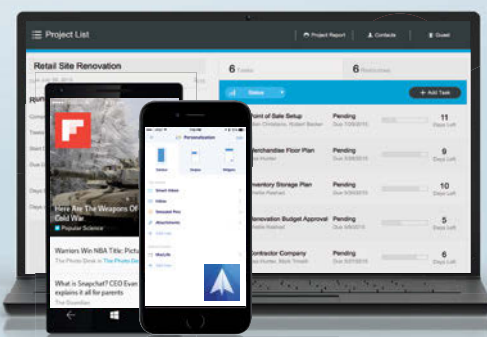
Project List

Project Report

Contacts

Guest

Retail Site Renovation

6 Tasks

6 Milestones

Status

+ Add Task

Point of Sale Setup

Pending

11 Days Left

Merchandise Floor Plan

Pending

9 Days Left

Inventory Storage Plan

Pending

10 Days Left

Renovation Budget Approval

Pending

5 Days Left

Contractor Company

Pending

6 Days Left

Here Are The Weapons Of Cold War

Popular Science

Warriors Win NBA Title: Pictur

The Photo Desk in The Photo De

What is Snapchat? CEO Evan explains it all for parents

The Guardian

Personalization

Smart Inbox

Inbox

Snoozed Pins

Attachments

Add new